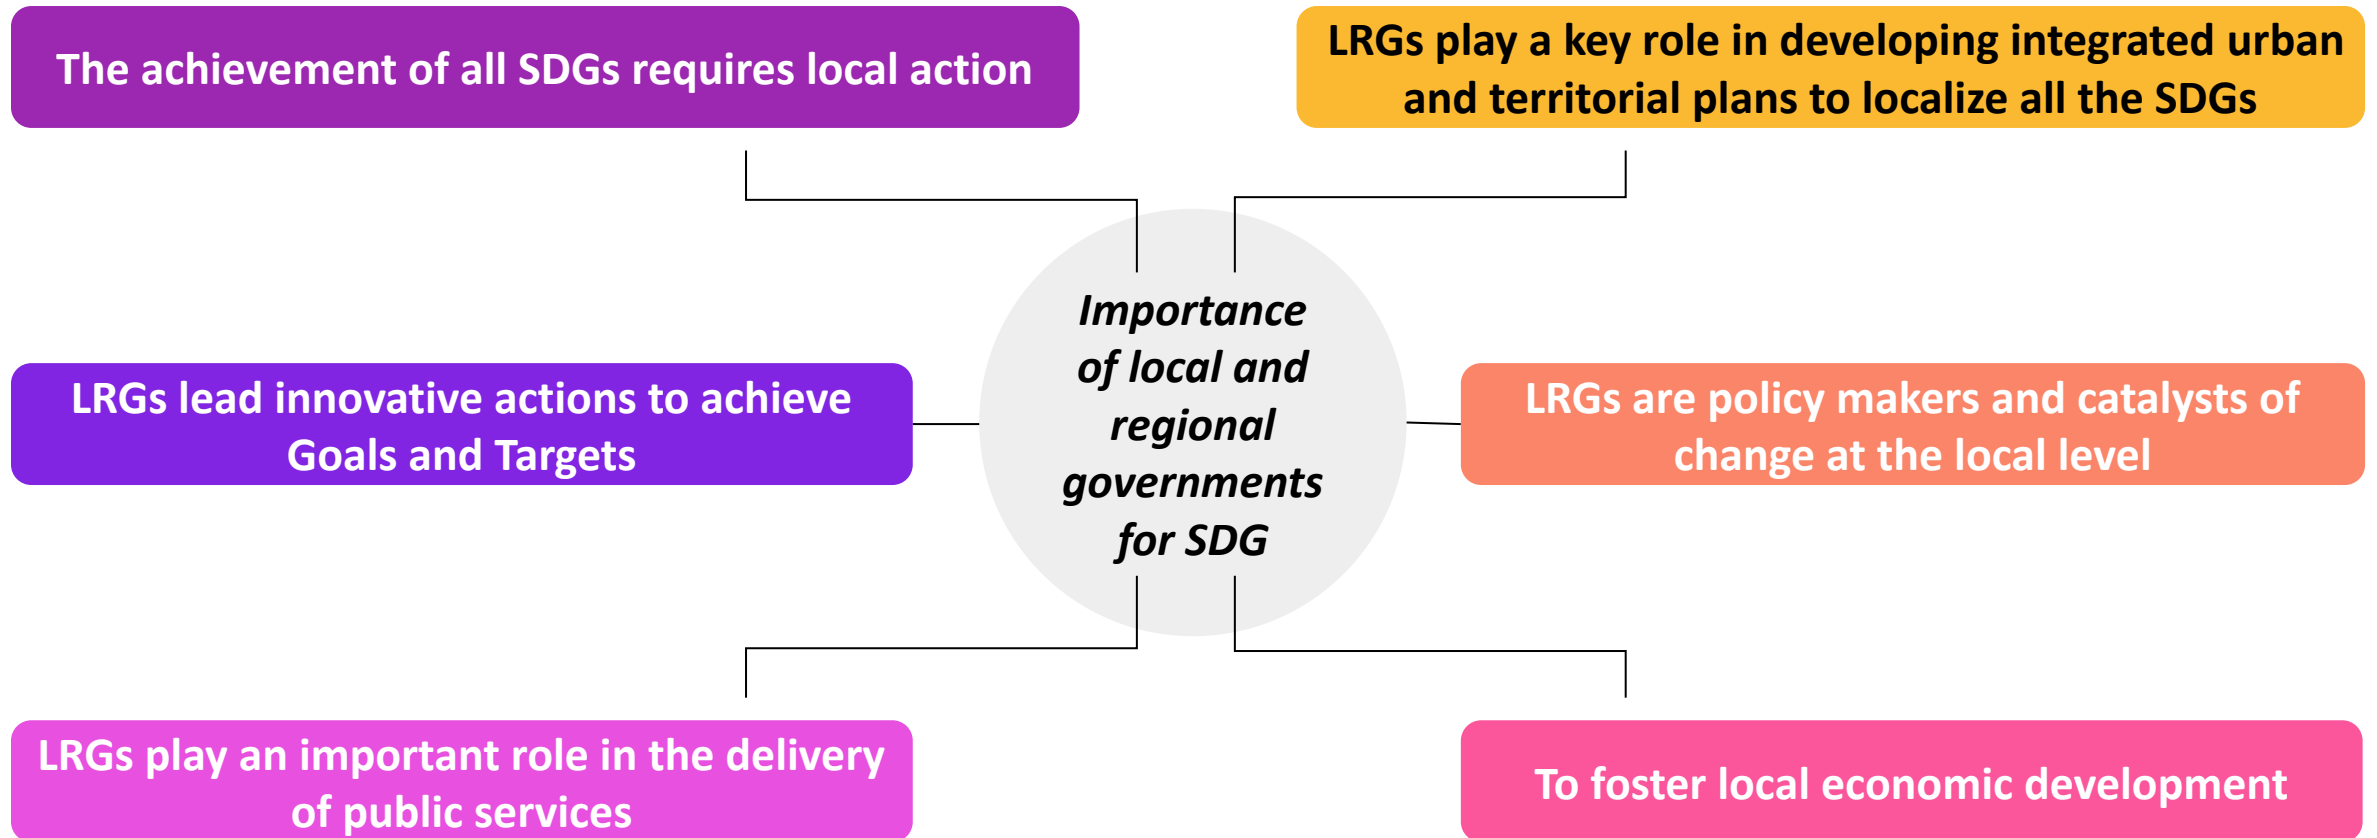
The achievement of all SDGs requires local action

LRGs play a key role in developing integrated urban and territorial plans to localize all the SDGs

Importance of local and regional governments for SDG

LRGs lead innovative actions to achieve Goals and Targets

LRGs are policy makers and catalysts of change at the local level

LRGs play an important role in the delivery of public services

To foster local economic development